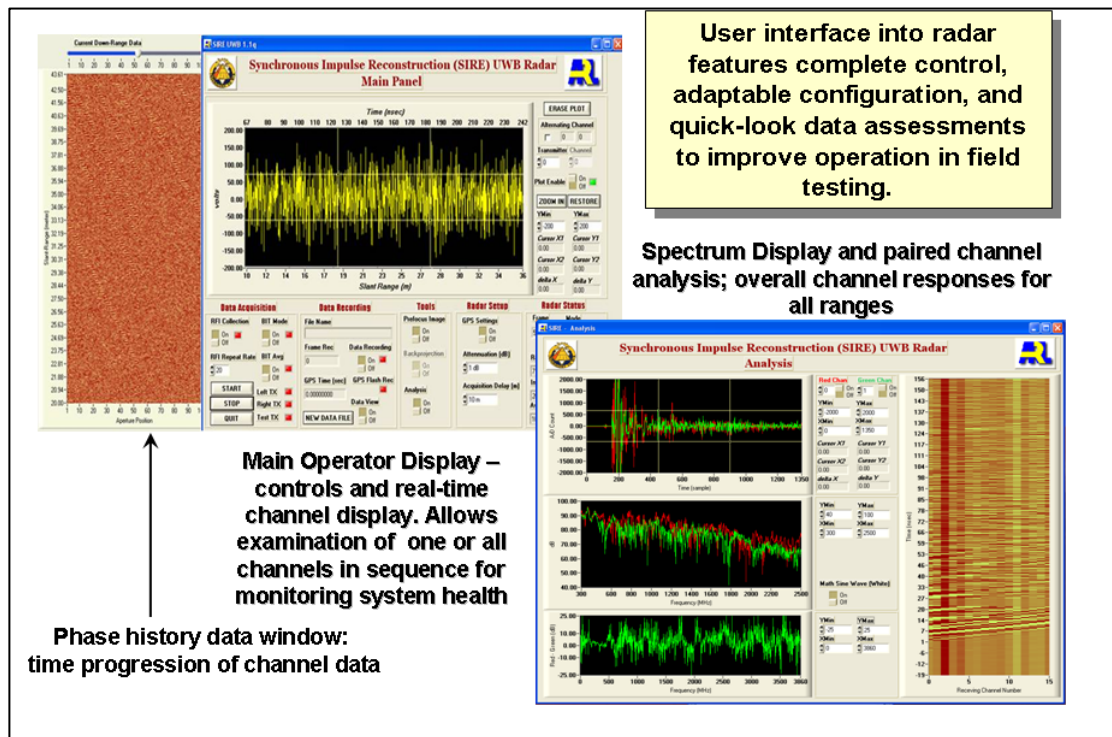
User interface into radar features complete control, adaptable configuration, and quick-look data assessments to improve operation in field testing.

Current Down-Range Data

SIRE UWB 1.1g

Synchronous Impulse Reconstruction (SIRE) UWB Radar
Main Panel

Time (nsec)

ERASE PLOT

Alternating Channel

Transmitter Channel

Plot Enable

ZOOM IN RESTORE

YMin YMax

Cursor X1 Cursor Y1

Cursor X2 Cursor Y2

delta X delta Y

volts

Slant Range (m)

Data Acquisition Data Recording Tools Radar Setup Radar Status

RFI Collection BIT Mode File Name Prefocus Image GPS Settings

RFI Repeat Rate BIT Avg Frame Rec Data Recording Backprojection Attenuation (dB)

START STOP QUIT Left TX Right TX Test TX GPS Time (sec) GPS Flash Rec Analysis Acquisition Delay (m)

NEW DATA FILE Data View

Slant Range (meter)

Aperture Position

Spectrum Display and paired channel analysis; overall channel responses for all ranges

SIRE - Analysis

Synchronous Impulse Reconstruction (SIRE) UWB Radar
Analysis

Red Chan Green Chan

YMin YMax XMin XMax

Cursor X1 Cursor Y1 Cursor X2 Cursor Y2 delta X delta Y

A/D Count

Time (sample)

dB

Frequency (MHz)

Math Sine Wave (White)

Red - Green (dB)

Frequency (MHz)

Time (nsec)

Receiving Channel Number

Main Operator Display – controls and real-time channel display. Allows examination of one or all channels in sequence for monitoring system health

Phase history data window: time progression of channel data